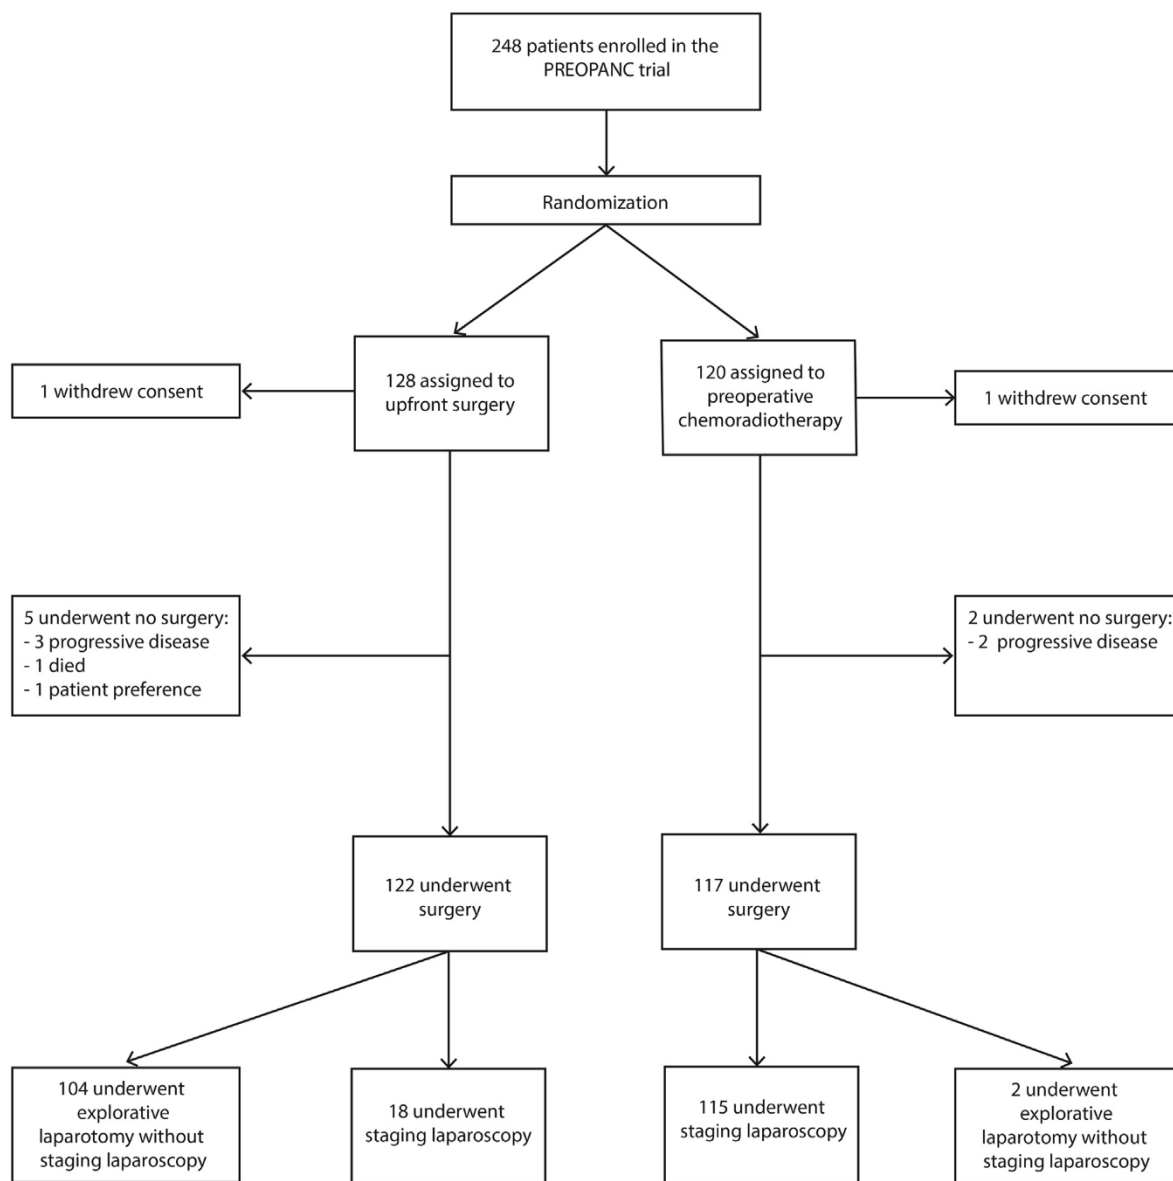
248 patients enrolled in the PREOPANC trial

Randomization

1 withdrew consent

128 assigned to upfront surgery

120 assigned to preoperative chemoradiotherapy

1 withdrew consent

5 underwent no surgery:
- 3 progressive disease
- 1 died
- 1 patient preference

2 underwent no surgery:
- 2 progressive disease

122 underwent surgery

117 underwent surgery

104 underwent explorative laparotomy without staging laparoscopy

18 underwent staging laparoscopy

115 underwent staging laparoscopy

2 underwent explorative laparotomy without staging laparoscopy